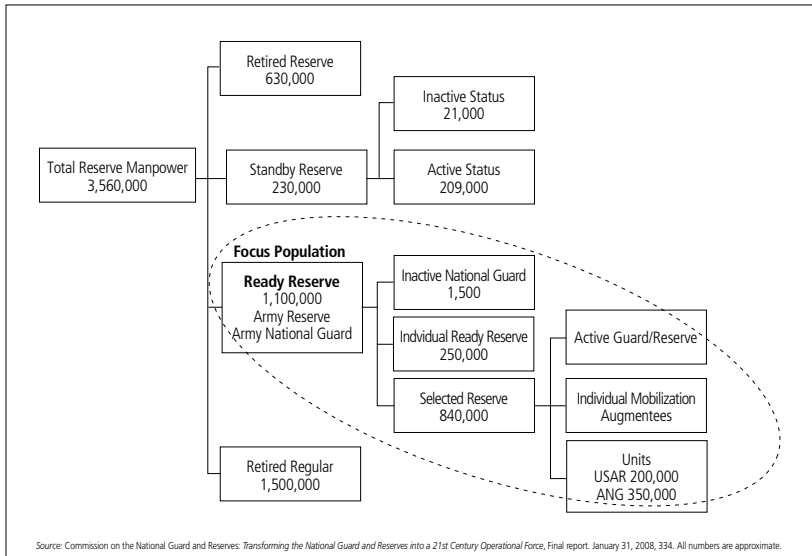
Retired Reserve
630,000

Inactive Status
21,000

Total Reserve Manpower
3,560,000

Standby Reserve
230,000

Active Status
209,000

Focus Population

Ready Reserve
1,100,000
Army Reserve
Army National Guard

Inactive National Guard
1,500

Indvidual Ready Reserve
250,000

Active Guard/Reserve

Selected Reserve
840,000

Individual Mobilization Augmentees

Units
USAR 200,000
ANG 350,000

Retired Regular
1,500,000

Source: Commission on the National Guard and Reserves: Transforming the National Guard and Reserves into a 21st Century Operational Force, Final report. January 31, 2008, 334. All numbers are approximate.